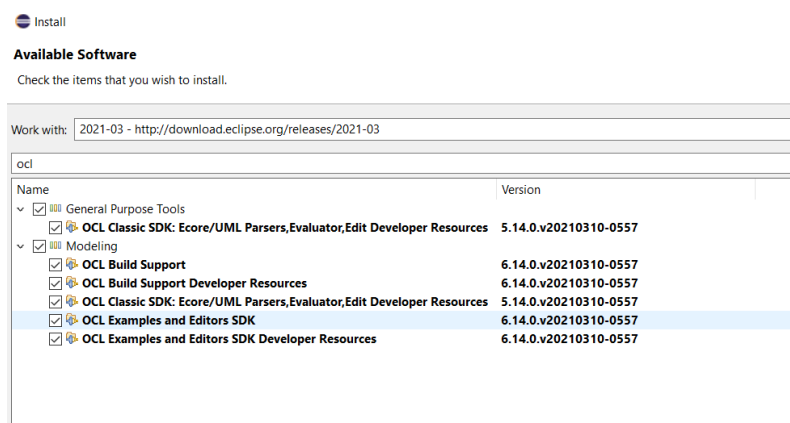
Install

Available Software

Check the items that you wish to install.

Work with: 2021-03 - http://download.eclipse.org/releases/2021-03

ocl

| Name | Version |
|---|---|
| General Purpose Tools | |
| OCL Classic SDK: Ecore/UML Parsers,Evaluator,Edit Developer Resources | 5.14.0.v20210310-0557 |
| Modeling | |
| OCL Build Support | 6.14.0.v20210310-0557 |
| OCL Build Support Developer Resources | 6.14.0.v20210310-0557 |
| OCL Classic SDK: Ecore/UML Parsers,Evaluator,Edit Developer Resources | 5.14.0.v20210310-0557 |
| OCL Examples and Editors SDK | 6.14.0.v20210310-0557 |
| OCL Examples and Editors SDK Developer Resources | 6.14.0.v20210310-0557 |